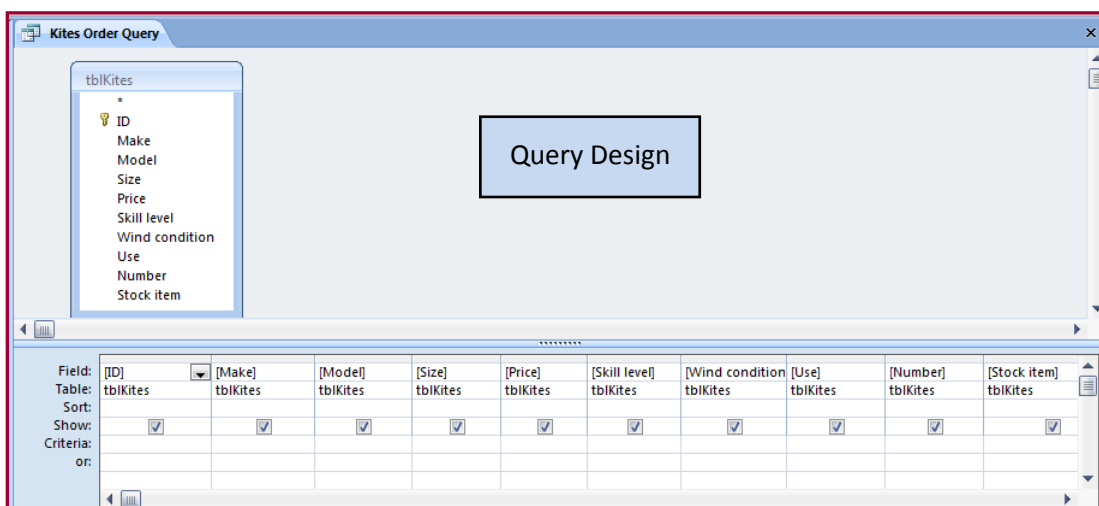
Kites Order Query

tblKites
*
ID
Make
Model
Size
Price
Skill level
Wind condition
Use
Number
Stock item

Query Design

| Field: | [ID] | [Make] | [Model] | [Size] | [Price] | [Skill level] | [Wind condition | [Use] | [Number] | [Stock item] |
|---|---|---|---|---|---|---|---|---|---|---|
| Table: | tblKites | tblKites | tblKites | tblKites | tblKites | tblKites | tblKites | tblKites | tblKites | tblKites |
| Sort: | | | | | | | | | | |
| Show: | ☑ | ☑ | ☑ | ☑ | ☑ | ☑ | ☑ | ☑ | ☑ | ☑ |
| Criteria: | | | | | | | | | | |
| or: | | | | | | | | | | |